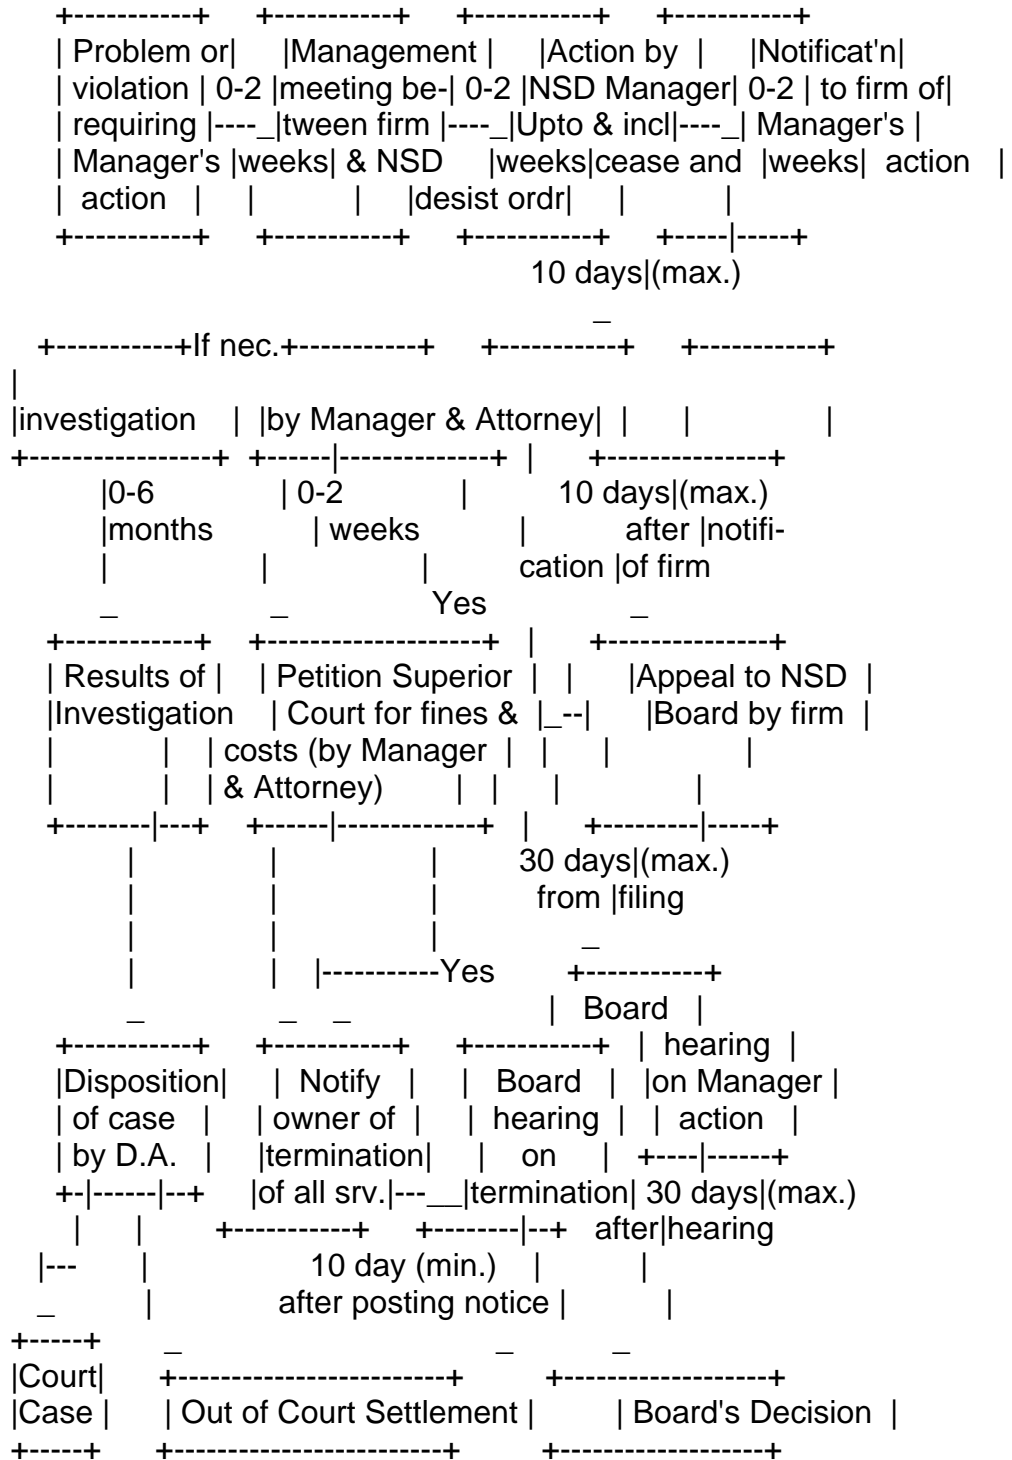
+-----------+     +-----------+     +-----------+     +-----------+
| Problem or|     |Management |     |Action by  |     |Notificat'n|
| violation | 0-2 |meeting be-| 0-2 |NSD Manager| 0-2 | to firm of|
| requiring |----_|tween firm |----_|Upto & incl|----_| Manager's |
| Manager's |weeks| & NSD     |weeks|cease and  |weeks|  action   |
|  action   |     |           |     |desist ordr|     |           |
+-----------+     +-----------+     +-----------+     +-----|-----+
10 days|(max.)
_
+-----------+If nec.+-----------+     +-----------+     +-----------+
|
|investigation    |  |by Manager & Attorney|  |      |            |
+-----------------+  +------|-------------+  |      +--------------+
|0-6             | 0-2            |         10 days|(max.)
|months           | weeks          |         after |notifi-
|               |              |         cation |of firm
_               _           Yes               _
+-----------+    +-------------------+  |      +--------------+
| Results of |    | Petition Superior  |  |      |Appeal to NSD  |
|Investigation    | Court for fines &  |_--|      |Board by firm  |
|           |    | costs (by Manager  |  |      |               |
|           |    | & Attorney)        |  |      |               |
+--------|---+    +------|------------+  |      +---------|-----+
|            |              |         30 days|(max.)
|            |              |          from |filing
|            |              |                _
|            |    |-----------Yes       +-----------+
_            _    _                     |  Board   |
+-----------+     +-----------+     +-----------+  |  hearing  |
|Disposition|     |  Notify   |     |  Board    |  |on Manager |
| of case   |     | owner of  |     | hearing   |  |  action   |
| by D.A.   |     |termination|     |   on      |  +----|------+
+-|------|--+     |of all srv.|---__|termination| 30 days|(max.)
|      |        +-----------+     +--------|--+  after|hearing
|---      |            10 day (min.)    |          |
_        |          after posting notice |          |
+-----+        _                          _          _
|Court|     +-----------------------+         +------------------+
|Case |     | Out of Court Settlement |        | Board's Decision  |
+-----+     +-----------------------+         +------------------+